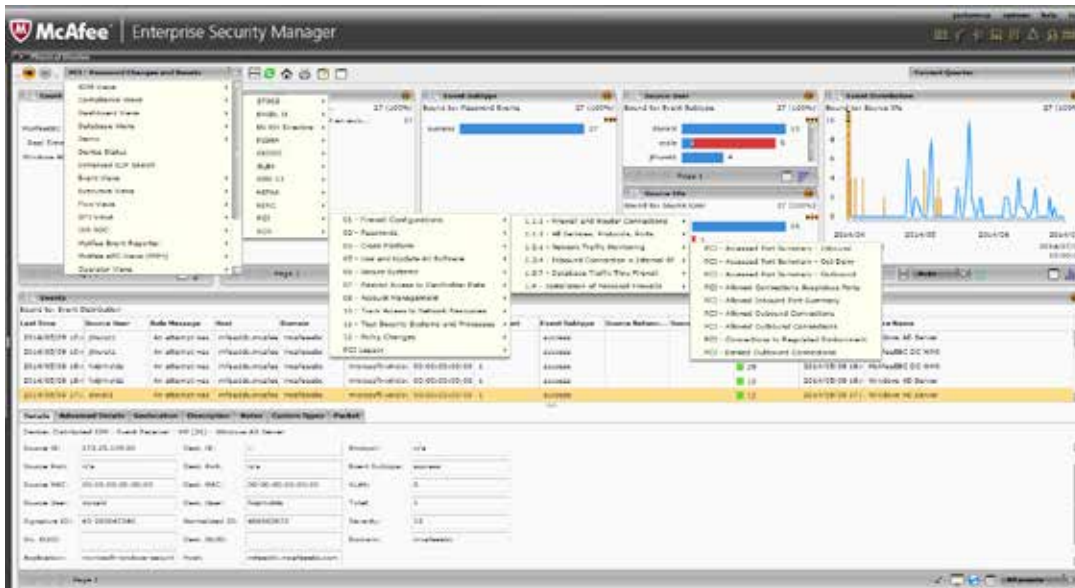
McAfee | Enterprise Security Manager

PCI / Password Changes and Resets

Current Quarter

ESM Views
Compliance Views
Dashboard Views
Database Views
Demo
Device Status
Enhanced ELM Search
Event Views
Executive Views
Flow Views
GTI Views
IPS NSO
McAfee Event Reporter
McAfee ePO Views (HIPS)
Operator Views

BS7799
BASEL II
BU IDS Overview
FISMA
GLBA
SOX
NERC
PCI

Event Subtype
Bound for Password Events 27 (100%)
success 27

Source User
Bound for Event Subtype 27 (100%)

Source IPs
Bound for Source User 27 (100%)

Event Distribution
Bound for Source IPs 27 (100%)

01 - Firewall Configurations
02 - Passwords
03 - Cross Platform
05 - Use and Update AV Software
06 - Secure Systems
07 - Restrict Access to Cardholder Data
08 - Account Management
10 - Track Access to Network Resources
11 - Test Security Systems and Processes
12 - Policy Changes
PCI Legacy

1.1.1 - Firewall and Router Connections
1.1.5 - All Services, Protocols, Ports
1.3.4 - Network Traffic Monitoring
1.3.6 - Outbound Connection + Internet All
1.3.7 - Database Traffic Thru Firewall
1.4 - Installation of Personal Firewalls

PCI - Accessed Port Summary - Inbound
PCI - Accessed Port Summary - Out Daily
PCI - Accessed Port Summary - Outbound
PCI - Allowed Connections Suspicious Ports
PCI - Allowed Inbound Port Summary
PCI - Allowed Outbound Connections
PCI - Connections to Regulated Environment
PCI - Denied Outbound Connections

2014/04 2014/05 2014/06

Page 1

Events
Bound for: Event Distribution

| Last Time | Source User | Rule Message | Host | Domain | | Event Subtype | | Name |
|---|---|---|---|---|---|---|---|---|
| 2014/05/29 | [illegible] | An attempt was | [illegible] | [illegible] | | success | | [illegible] AD Server |
| 2014/05/29 | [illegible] | An attempt was | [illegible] | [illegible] | | success | | McAfeeDC DC NYC |
| 2014/05/29 | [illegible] | An attempt was | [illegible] | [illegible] | | success | | Windows AD Server |
| 2014/05/29 | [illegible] | An attempt was | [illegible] | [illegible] | | success | | Windows AD Server |

Details | Advanced Details | Geolocation | Description | Notes | Custom Types | Packet

Device: Distributed ESM - Event Receiver - WA (34) - Windows AD Server

Source IP: 172.25.139.20
Dest. IP:
Protocol: n/a
Source Port: n/a
Dest. Port: n/a
Event Subtype: success
Source MAC: 00:00:00:00:00:00
Dest. MAC: 00:00:00:00:00:00
VLAN: 0
Source User: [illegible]
Dest. User: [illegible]
Total: 1
Signature ID: 43-263047380
Normalized ID: 408092672
Severity: 15
Src. GUID:
Dest. GUID:
Domain: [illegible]
Application: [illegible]
Host: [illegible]

Page 1